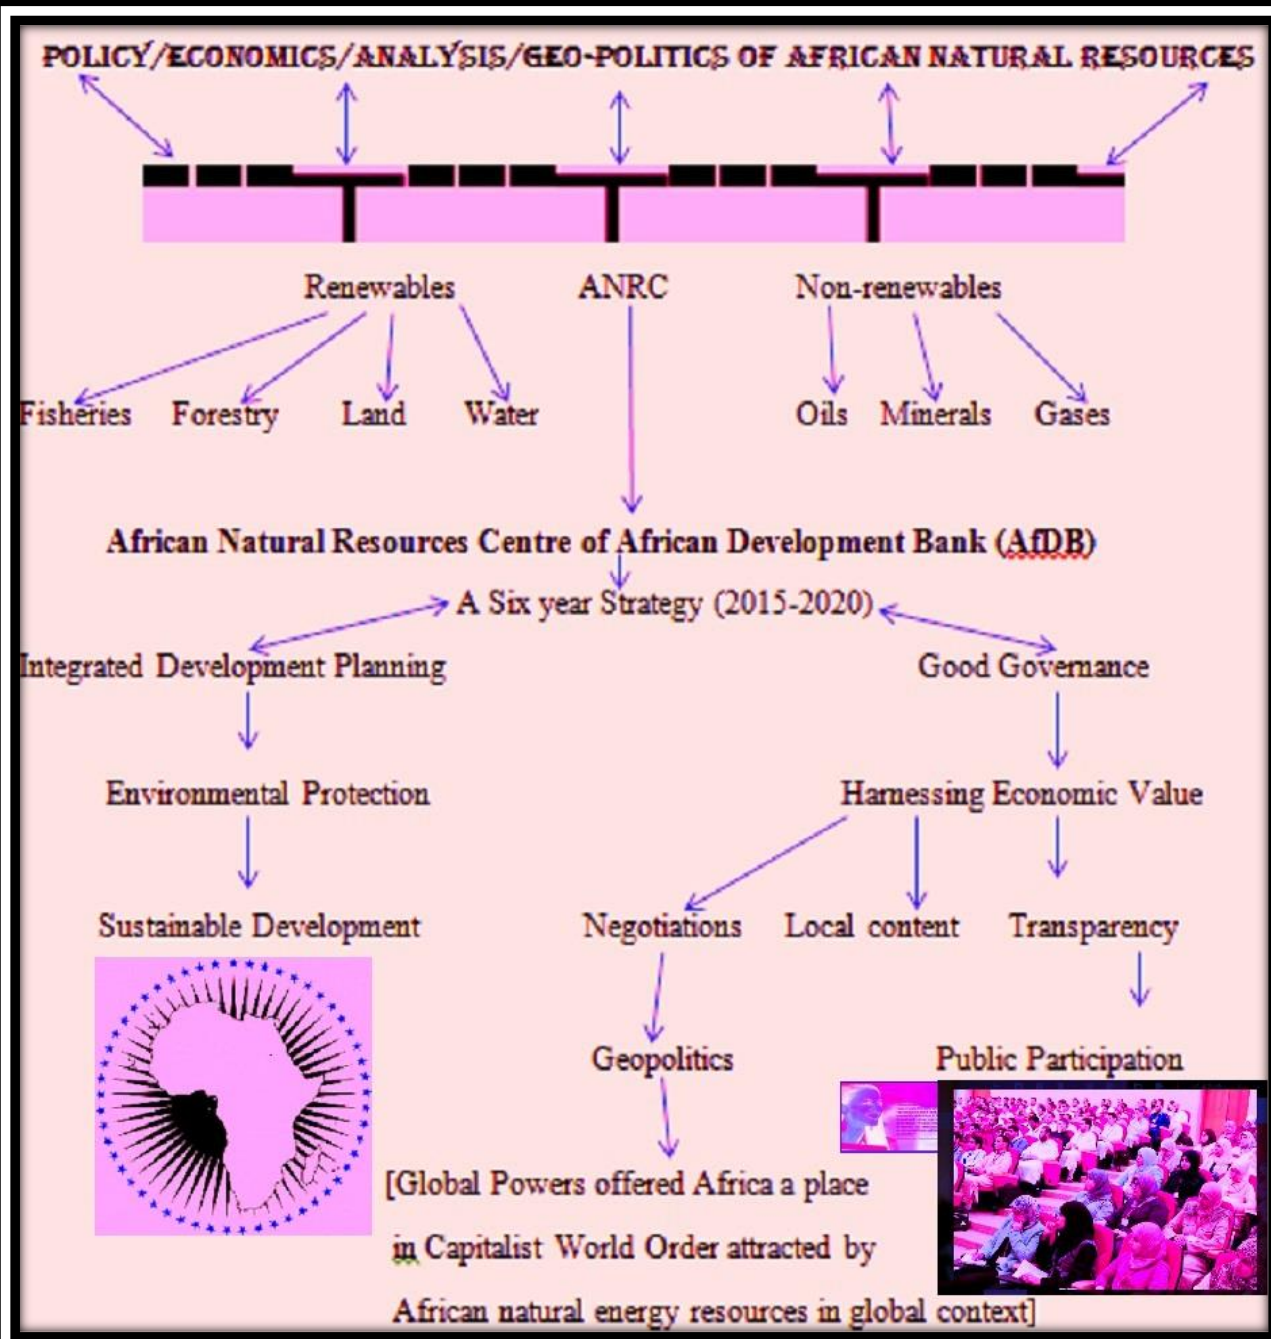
POLICY/ECONOMICS/ANALYSIS/GEO-POLITICS OF AFRICAN NATURAL RESOURCES

Renewables ANRC Non-renewables

Fisheries Forestry Land Water Oils Minerals Gases

African Natural Resources Centre of African Development Bank (AfDB)

A Six year Strategy (2015-2020)

Integrated Development Planning

Good Governance

Environmental Protection

Harnessing Economic Value

Sustainable Development

Negotiations Local content Transparency

Geopolitics

Public Participation

[Global Powers offered Africa a place in Capitalist World Order attracted by African natural energy resources in global context]